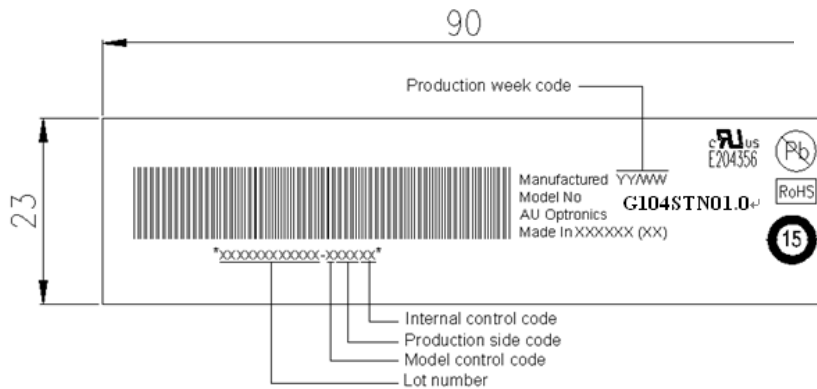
90

23

Production week code

Manufactured YY/WW
Model No
AU Optronics
Made In XXXXXX (XX)

G104STN01.0

c UL us
E204356

Pb

RoHS

15

*XXXXXXXXXXX-XXXXX*

Internal control code
Production side code
Model control code
Lot number